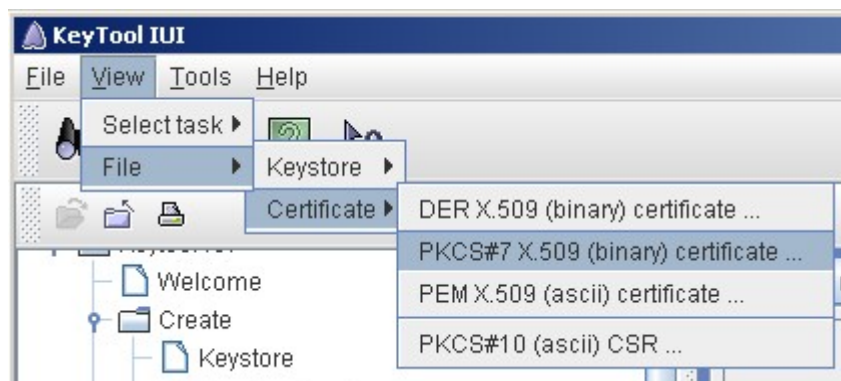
KeyTool IUI
File View Tools Help
Select task
File
Keystore
Certificate
DER X.509 (binary) certificate ...
PKCS#7 X.509 (binary) certificate ...
PEM X.509 (ascii) certificate ...
PKCS#10 (ascii) CSR ...
Welcome
Create
Keystore